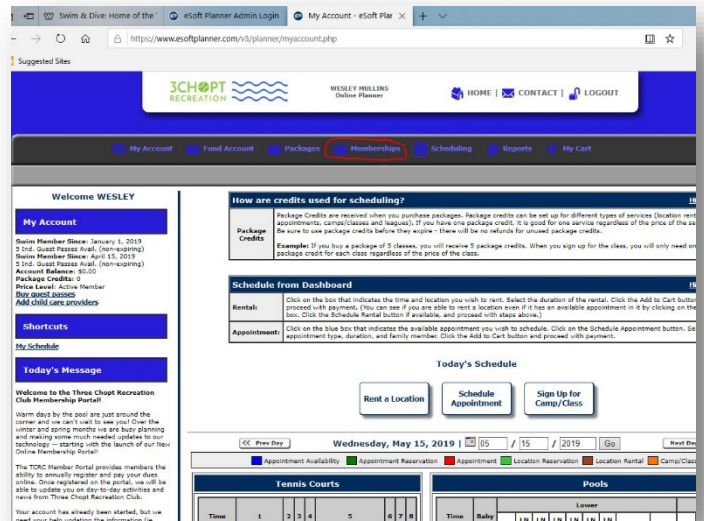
Swim & Dive: Home of the
eSoft Planner Admin Login
My Account - eSoft Plar ×
+
https://www.esoftplanner.com/v3/planner/myaccount.php
Suggested Sites

3CHOPT RECREATION
WESLEY MULLINS
Online Planner
HOME | CONTACT | LOGOUT

My Account
Fund Account
Packages
Memberships
Scheduling
Reports
My Cart

Welcome WESLEY

My Account

Swim Member Since: January 1, 2019
5 Ind. Guest Passes Avail. (non-expiring)
Swim Member Since: April 15, 2019
5 Ind. Guest Passes Avail. (non-expiring)
Account Balance: $0.00
Package Credits: 0
Price Level: Active Member
Buy guest passes
Add child care providers

Shortcuts

My Schedule

Today's Message

Welcome to the Three Chopt Recreation Club Membership Portal!

Warm days by the pool are just around the corner and we can't wait to see you! Over the winter and spring months we are busy planning and making some much needed updates to our technology -- starting with the launch of our New Online Membership Portal!

The TCRC Member Portal provides members the ability to annually register and pay your dues online. Once registered on the portal, we will be able to update you on day-to-day activities and news from Three Chopt Recreation Club.

Your account has already been started, but we need your help updating the information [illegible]

How are credits used for scheduling?

| Package Credits | Package Credits are received when you purchase packages. Package credits can be set up for different types of services (location rent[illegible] appointments, camps/classes and leagues). If you have one package credit, it is good for one service regardless of the price of the se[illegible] Be sure to use package credits before they expire - there will be no refunds for unused package credits. Example: If you buy a package of 5 classes, you will receive 5 package credits. When you sign up for the class, you will only need on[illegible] package credit for each class regardless of the price of the class. |
|---|---|

Schedule from Dashboard

| Rental: | Click on the box that indicates the time and location you wish to rent. Select the duration of the rental. Click the Add to Cart button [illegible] proceed with payment. (You can see if you are able to rent a location even if it has an available appointment in it by clicking on the box. Click the Schedule Rental button if available, and proceed with steps above.) |
|---|---|
| Appointment: | Click on the blue box that indicates the available appointment you wish to schedule. Click on the Schedule Appointment button. Se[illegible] appointment type, duration, and family member. Click the Add to Cart button and proceed with payment. |

Today's Schedule

Rent a Location
Schedule Appointment
Sign Up for Camp/Class

<< Prev Day
Wednesday, May 15, 2019 | 05 / 15 / 2019 Go
Next Da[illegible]

Appointment Availability
Appointment Reservation
Appointment
Location Reservation
Location Rental
Camp/Clas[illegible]

Tennis Courts
Pools

Time | 1 | 2 | 3 | 4 | 5 | 6 | 7 | 8
Time | Baby | Lower
LN | LN | LN | LN | LN | LN